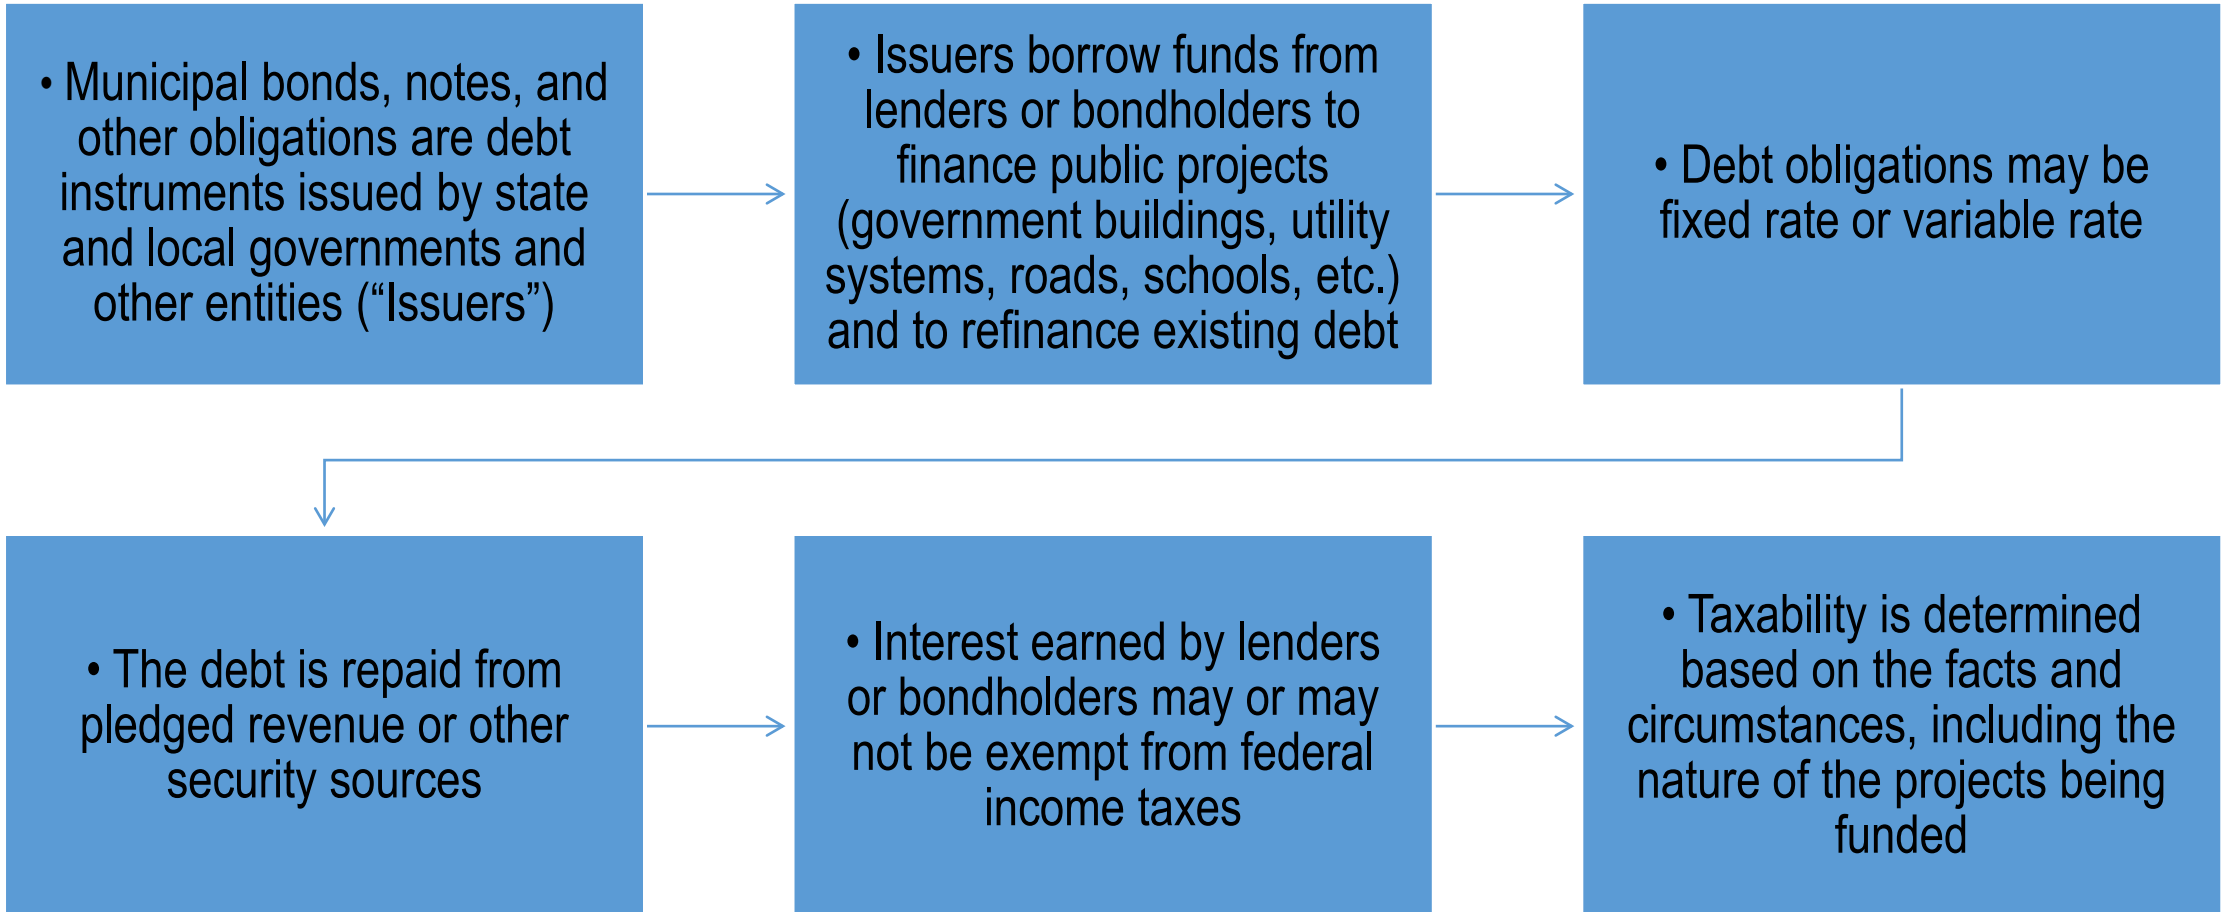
• Municipal bonds, notes, and other obligations are debt instruments issued by state and local governments and other entities (“Issuers”)

• Issuers borrow funds from lenders or bondholders to finance public projects (government buildings, utility systems, roads, schools, etc.) and to refinance existing debt

• Debt obligations may be fixed rate or variable rate

• The debt is repaid from pledged revenue or other security sources

• Interest earned by lenders or bondholders may or may not be exempt from federal income taxes

• Taxability is determined based on the facts and circumstances, including the nature of the projects being funded